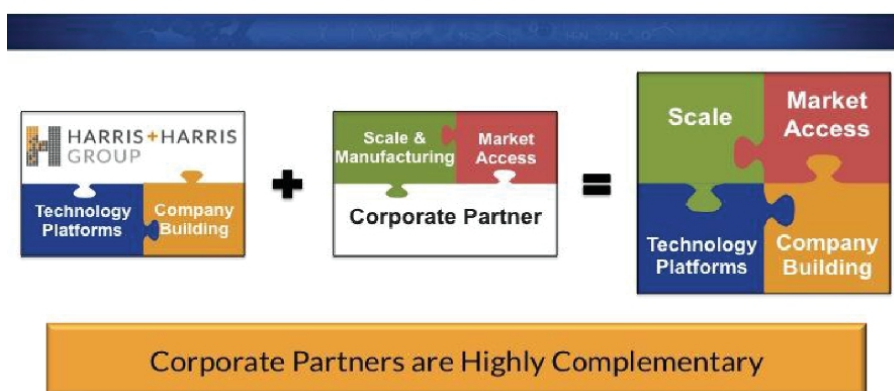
HARRIS+HARRIS GROUP

Technology Platforms

Company Building

Scale & Manufacturing

Market Access

Corporate Partner

Scale

Market Access

Technology Platforms

Company Building

Corporate Partners are Highly Complementary